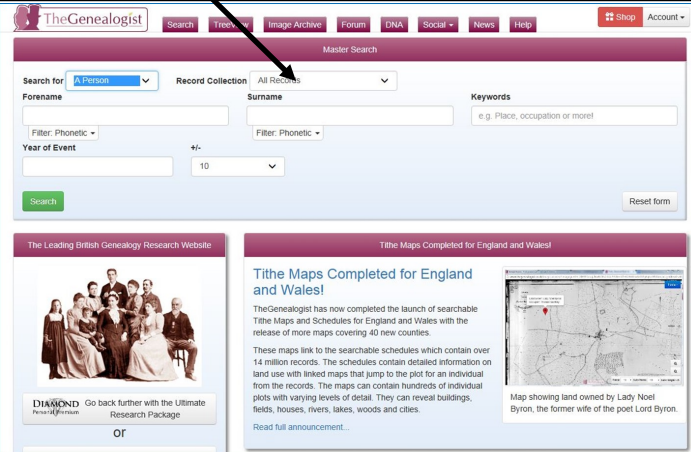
TheGenealogist

Search Tree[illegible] Image Archive Forum DNA Social News Help

Shop Account

Master Search

Search for A Person

Record Collection All Rec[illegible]s

Forename

Filter: Phonetic

Surname

Filter: Phonetic

Keywords

e.g. Place, occupation or more!

Year of Event

+/-

10

Search

Reset form

The Leading British Genealogy Research Website

DIAMOND Personal Premium

Go back further with the Ultimate Research Package

or

Tithe Maps Completed for England and Wales!

Tithe Maps Completed for England and Wales!

TheGenealogist has now completed the launch of searchable Tithe Maps and Schedules for England and Wales with the release of more maps covering 40 new counties.

These maps link to the searchable schedules which contain over 14 million records. The schedules contain detailed information on land use with linked maps that jump to the plot for an individual from the records. The maps can contain hundreds of individual plots with varying levels of detail. They can reveal buildings, fields, houses, rivers, lakes, woods and cities.

Read full announcement...

Map showing land owned by Lady Noel Byron, the former wife of the poet Lord Byron.